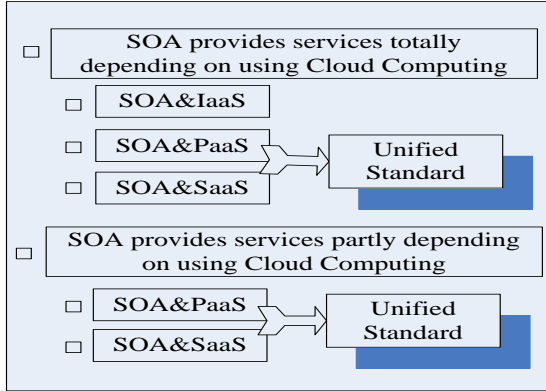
SOA provides services totally depending on using Cloud Computing

SOA&IaaS

SOA&PaaS

SOA&SaaS

Unified Standard

SOA provides services partly depending on using Cloud Computing

SOA&PaaS

SOA&SaaS

Unified Standard